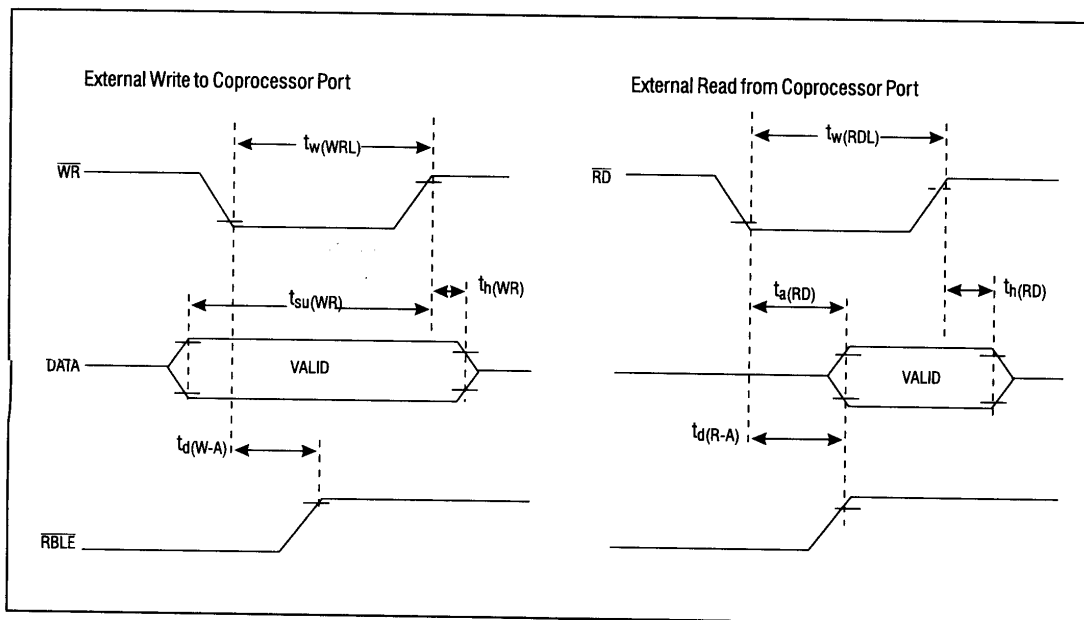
External Write to Coprocessor Port

$t_{w(WRL)}$

$\overline{WR}$

$t_{su(WR)}$

$t_{h(WR)}$

DATA

VALID

$t_{d(W-A)}$

$\overline{RBLE}$

External Read from Coprocessor Port

$t_{w(RDL)}$

$\overline{RD}$

$t_{a(RD)}$

$t_{h(RD)}$

VALID

$t_{d(R-A)}$